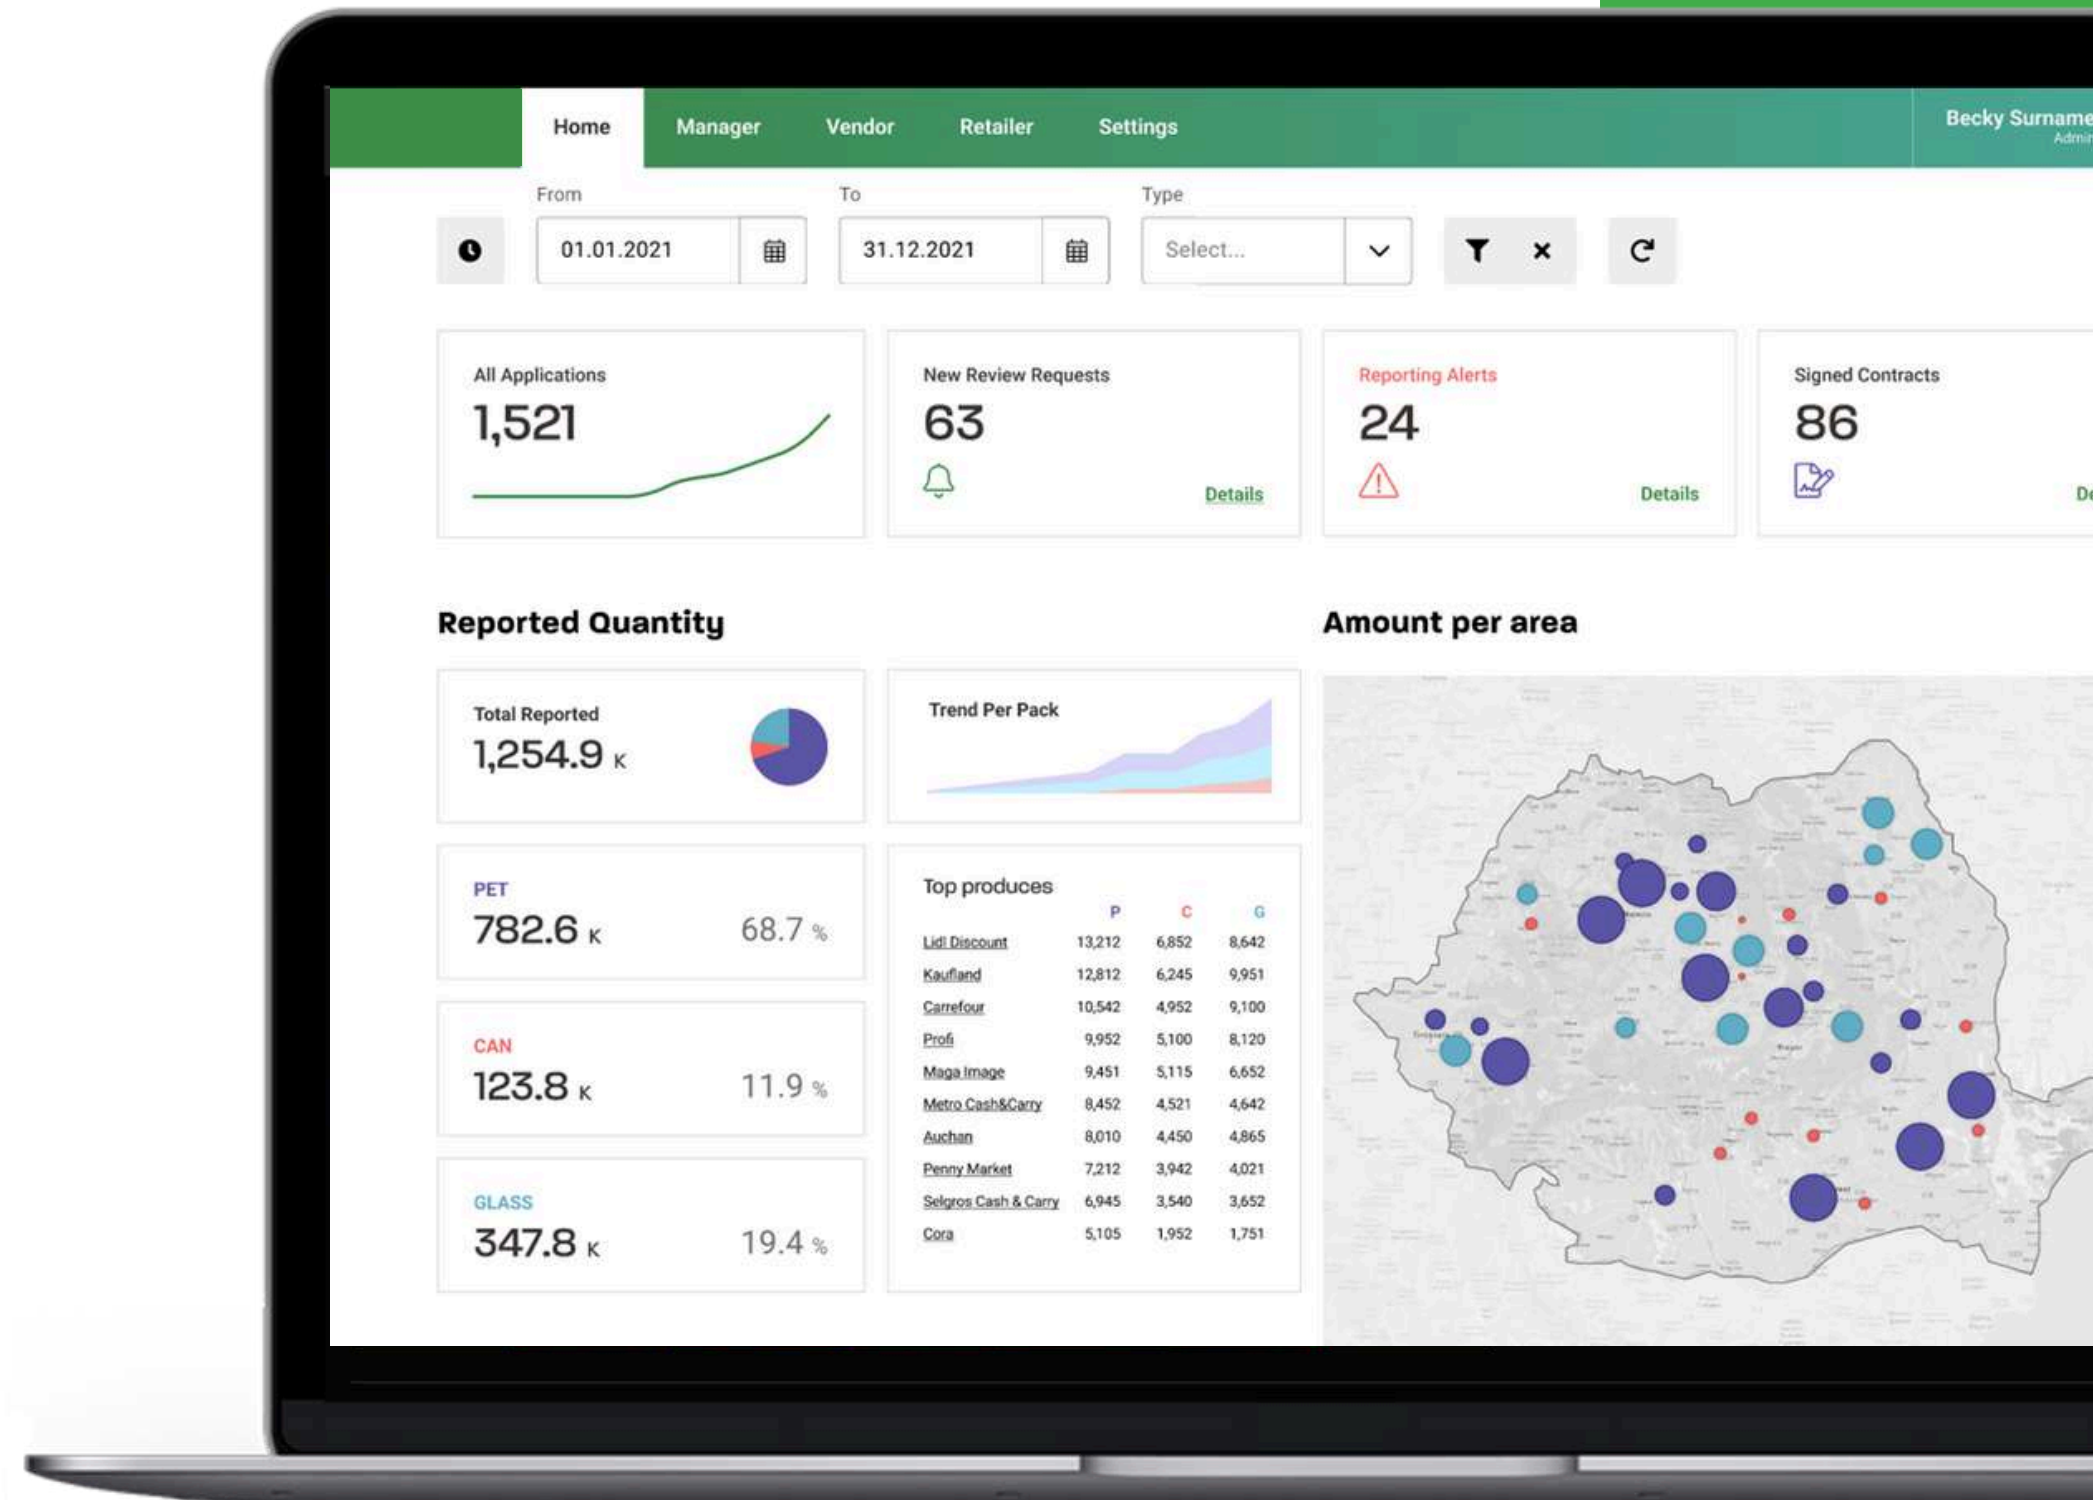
Home Manager Vendor Retailer Settings

Becky Surname
Admi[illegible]

From
01.01.2021

To
31.12.2021

Type
Select...

All Applications
1,521

New Review Requests
63
Details

Reporting Alerts
24
Details

Signed Contracts
86
De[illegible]

Reported Quantity

Total Reported
1,254.9 K

Trend Per Pack

PET
782.6 K 68.7 %

CAN
123.8 K 11.9 %

GLASS
347.8 K 19.4 %

Top produces

| | P | C | G |
|---|---|---|---|
| Lidl Discount | 13,212 | 6,852 | 8,642 |
| Kaufland | 12,812 | 6,245 | 9,951 |
| Carrefour | 10,542 | 4,952 | 9,100 |
| Profi | 9,952 | 5,100 | 8,120 |
| Mega Image | 9,451 | 5,115 | 6,652 |
| Metro Cash&Carry | 8,452 | 4,521 | 4,642 |
| Auchan | 8,010 | 4,450 | 4,865 |
| Penny Market | 7,212 | 3,942 | 4,021 |
| Selgros Cash & Carry | 6,945 | 3,540 | 3,652 |
| Cora | 5,105 | 1,952 | 1,751 |

Amount per area